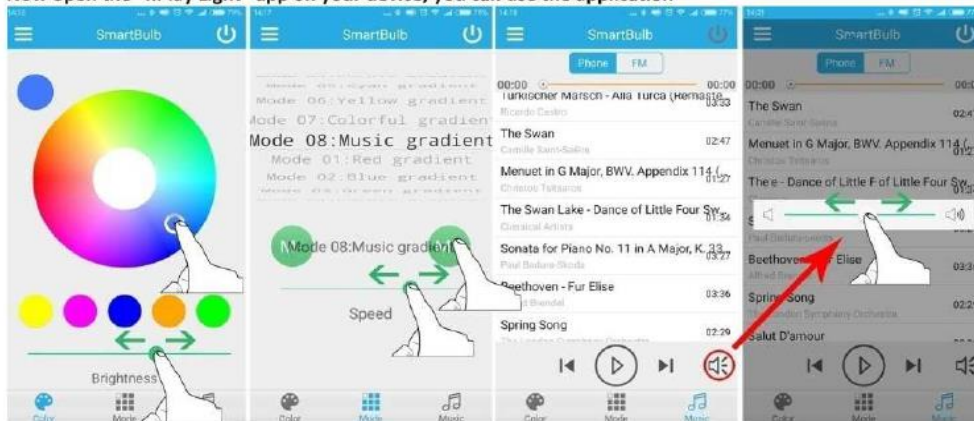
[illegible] open the "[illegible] Light" app on your device, you can use the application

SmartBulb

Brightness

Color Mode Music

SmartBulb

Mode 05:Cyan gradient
Mode 06:Yellow gradient
Mode 07:Colorful gradient
Mode 08:Music gradient
Mode 01:Red gradient
Mode 02:Blue gradient
Mode 03:Green gradient

Mode 08:Music gradient

Speed

Color Mode Music

SmartBulb

Phone FM

00:00 00:00

Turkischer Marsch - Alla Turca (Remaste 03:33
Ricardo Castro

The Swan 02:47
Camille Saint-Saëns

Menuet in G Major, BWV. Appendix 114 ( 01:27
Christos Tsitsaros

The Swan Lake - Dance of Little Four Sw 01:34
Classical Artists

Sonata for Piano No. 11 in A Major, K. 33 03:27
Paul Badura-Skoda

Beethoven - Fur Elise 03:36
Alfred Brendel

Spring Song 02:29
The London Symphony Orchestra

Color Mode Music

SmartBulb

Phone FM

00:00 00:0

The Swan 02:4
Camille Saint-Saëns

Menuet in G Major, BWV. Appendix 114 ( 01:2
Christos Tsitsaros

The e - Dance of Little F of Little Four Sw 01:3

Paul Badura-Skoda

Beethoven Elise 03:3
Alfred Brendel

Spring Song 02:2
The London Symphony Orchestra

Salut D'amour

Color Mode Music